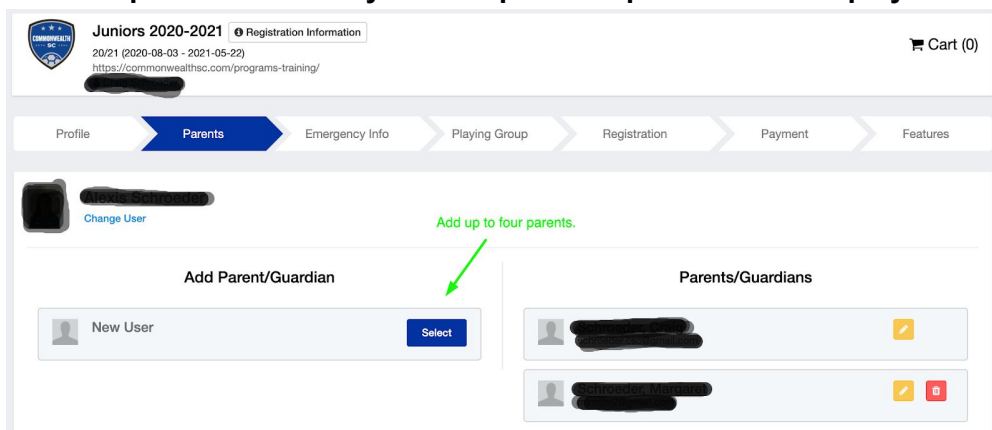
COMMONWEALTH SC

Juniors 2020-2021 Registration Information

20/21 (2020-08-03 - 2021-05-22)

https://commonwealthsc.com/programs-training/

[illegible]

Cart (0)

Profile | Parents | Emergency Info | Playing Group | Registration | Payment | Features

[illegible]

Change User

Add up to four parents.

Add Parent/Guardian

New User

Select

Parents/Guardians

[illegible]

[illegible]

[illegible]

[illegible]